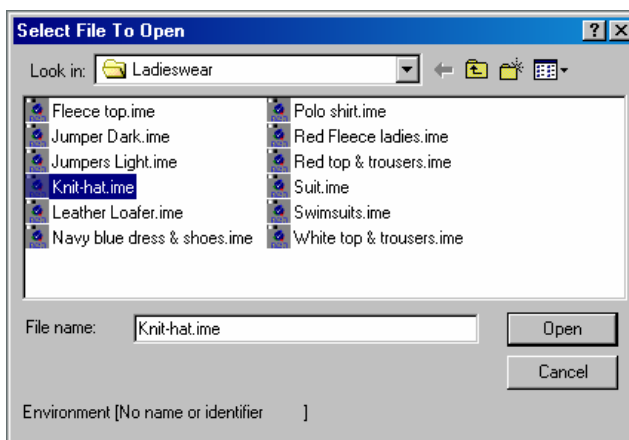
Select File To Open

?

X

Look in: Ladieswear

Fleece top.ime
Jumper Dark.ime
Jumpers Light.ime
Knit-hat.ime
Leather Loafer.ime
Navy blue dress & shoes.ime

Polo shirt.ime
Red Fleece ladies.ime
Red top & trousers.ime
Suit.ime
Swimsuits.ime
White top & trousers.ime

File name: Knit-hat.ime

Open

Cancel

Environment [No name or identifier ]